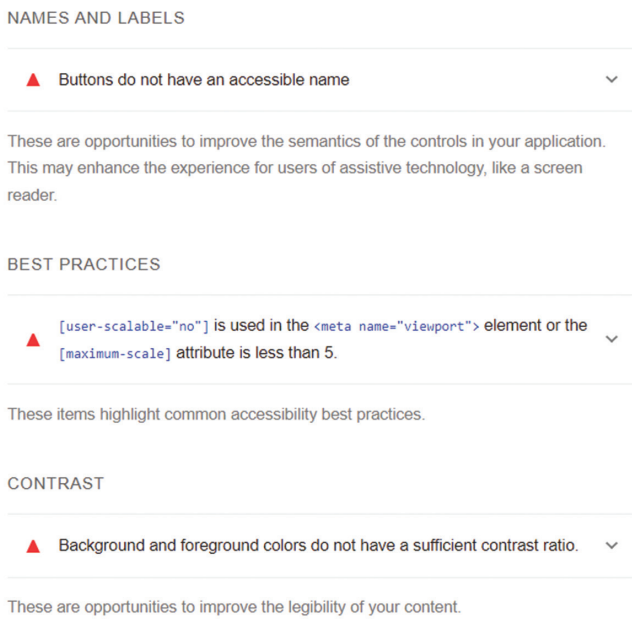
NAMES AND LABELS

Buttons do not have an accessible name

These are opportunities to improve the semantics of the controls in your application. This may enhance the experience for users of assistive technology, like a screen reader.

BEST PRACTICES

[user-scalable="no"] is used in the <meta name="viewport"> element or the [maximum-scale] attribute is less than 5.

These items highlight common accessibility best practices.

CONTRAST

Background and foreground colors do not have a sufficient contrast ratio.

These are opportunities to improve the legibility of your content.